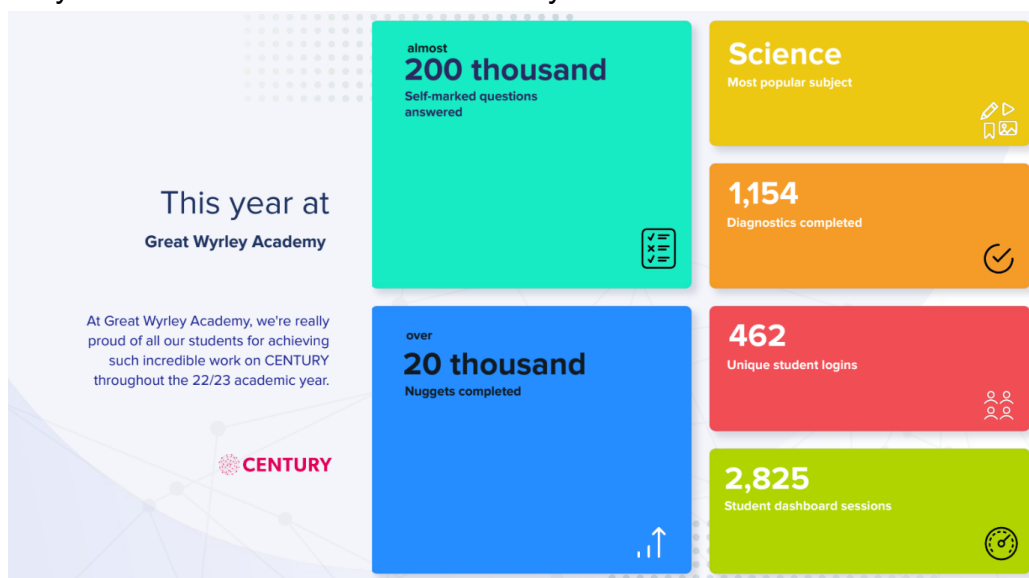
This year at

Great Wyrley Academy

At Great Wyrley Academy, we're really proud of all our students for achieving such incredible work on CENTURY throughout the 22/23 academic year.

CENTURY

almost
200 thousand
Self-marked questions answered

over
20 thousand
Nuggets completed

Science
Most popular subject

1,154
Diagnostics completed

462
Unique student logins

2,825
Student dashboard sessions